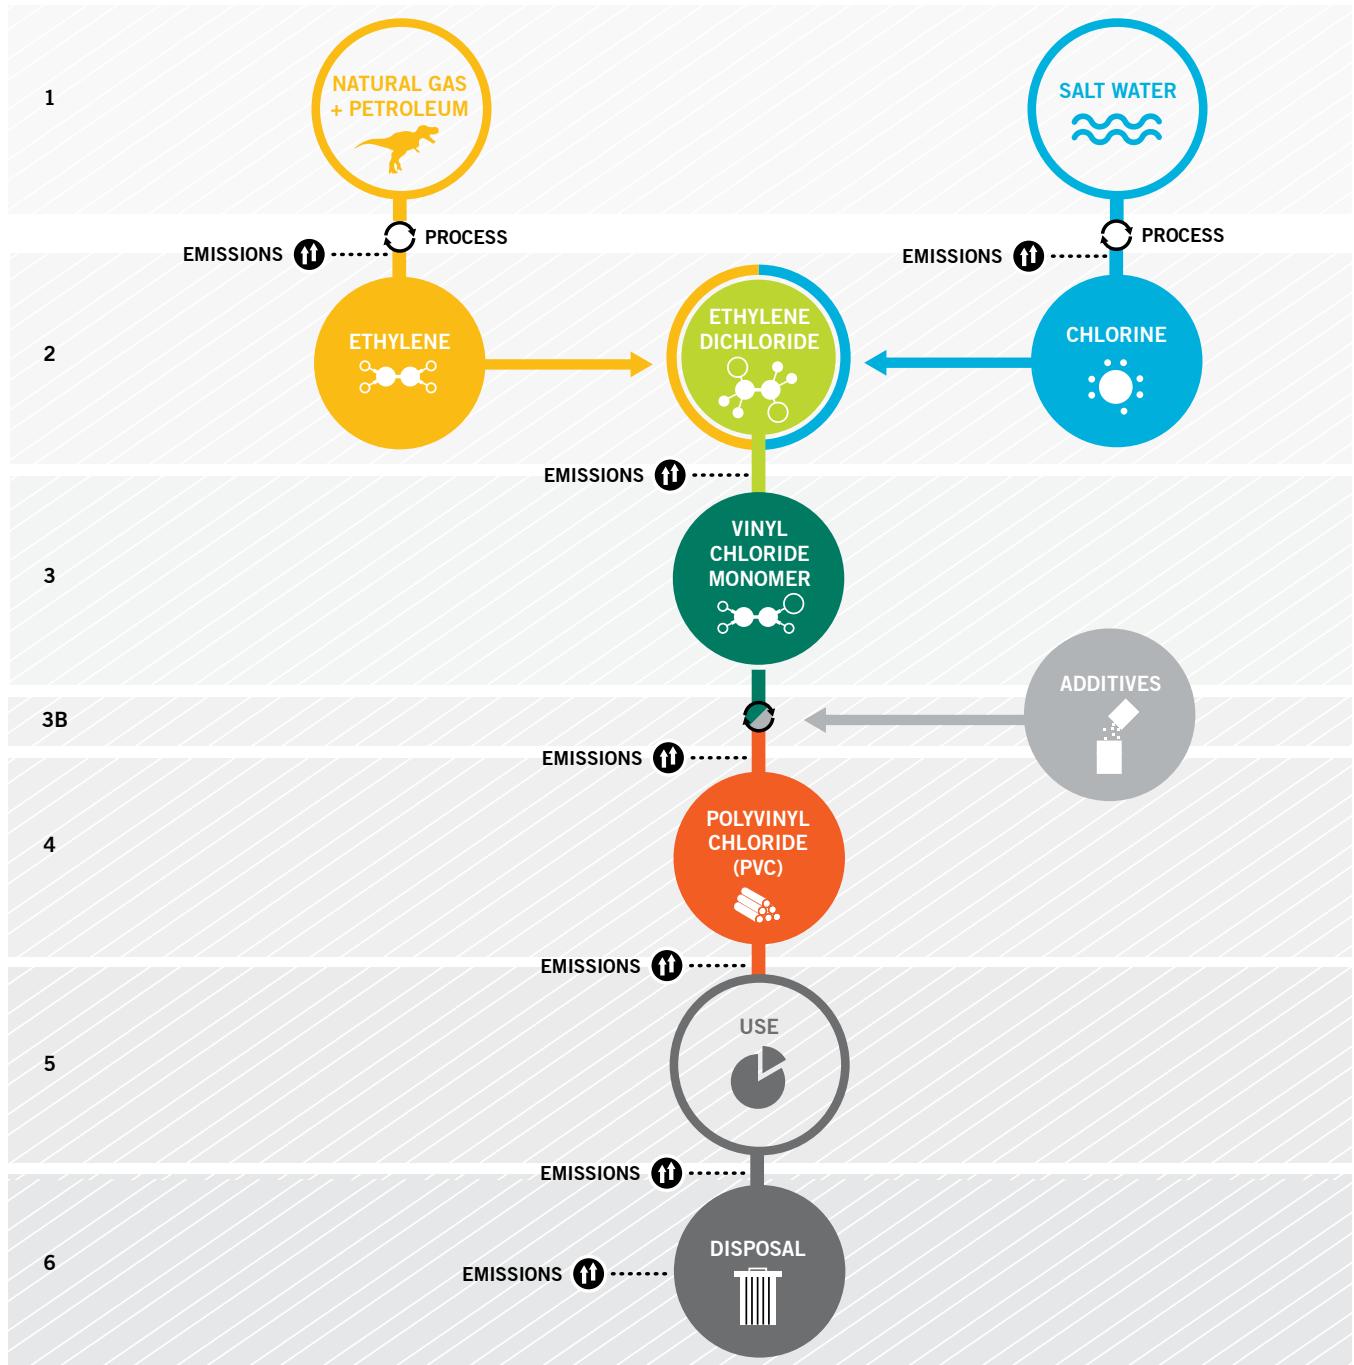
1

NATURAL GAS + PETROLEUM

SALT WATER

EMISSIONS

PROCESS

EMISSIONS

PROCESS

2

ETHYLENE

ETHYLENE DICHLORIDE

CHLORINE

EMISSIONS

3

VINYL CHLORIDE MONOMER

3B

ADDITIVES

EMISSIONS

4

POLYVINYL CHLORIDE (PVC)

EMISSIONS

5

USE

EMISSIONS

6

DISPOSAL

EMISSIONS